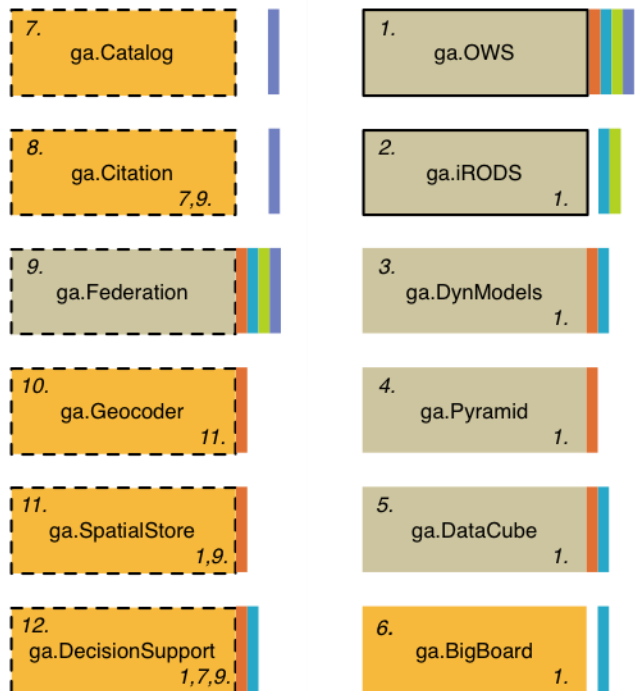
7.
ga.Catalog

8.
ga.Citation
7,9.

9.
ga.Federation

10.
ga.Geocoder
11.

11.
ga.SpatialStore
1,9.

12.
ga.DecisionSupport
1,7,9.

1.
ga.OWS

2.
ga.iRODS
1.

3.
ga.DynModels
1.

4.
ga.Pyramid
1.

5.
ga.DataCube
1.

6.
ga.BigBoard
1.